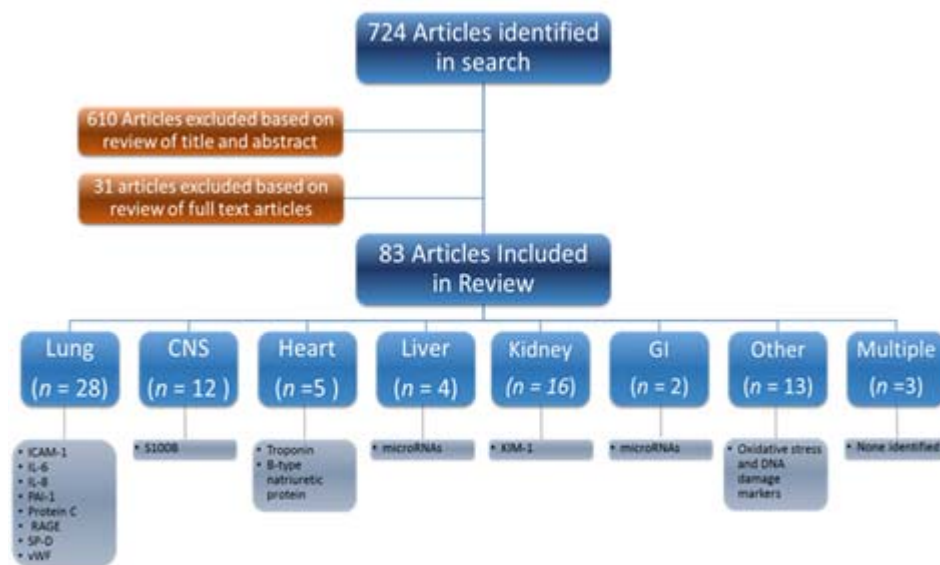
724 Articles identified in search

610 Articles excluded based on review of title and abstract

31 articles excluded based on review of full text articles

83 Articles Included in Review

Lung ($n$ = 28)

- ICAM-1
- IL-6
- IL-8
- PAI-1
- Protein C
- RAGE
- SP-D
- vWF

CNS ($n$ = 12 )

- S100B

Heart ($n$ =5 )

- Troponin
- B-type natriuretic protein

Liver ($n$ = 4)

- microRNAs

Kidney ($n$ = 16)

- KIM-1

GI ($n$ = 2)

- microRNAs

Other ($n$ = 13)

- Oxidative stress and DNA damage markers

Multiple ($n$ =3)

- None identified